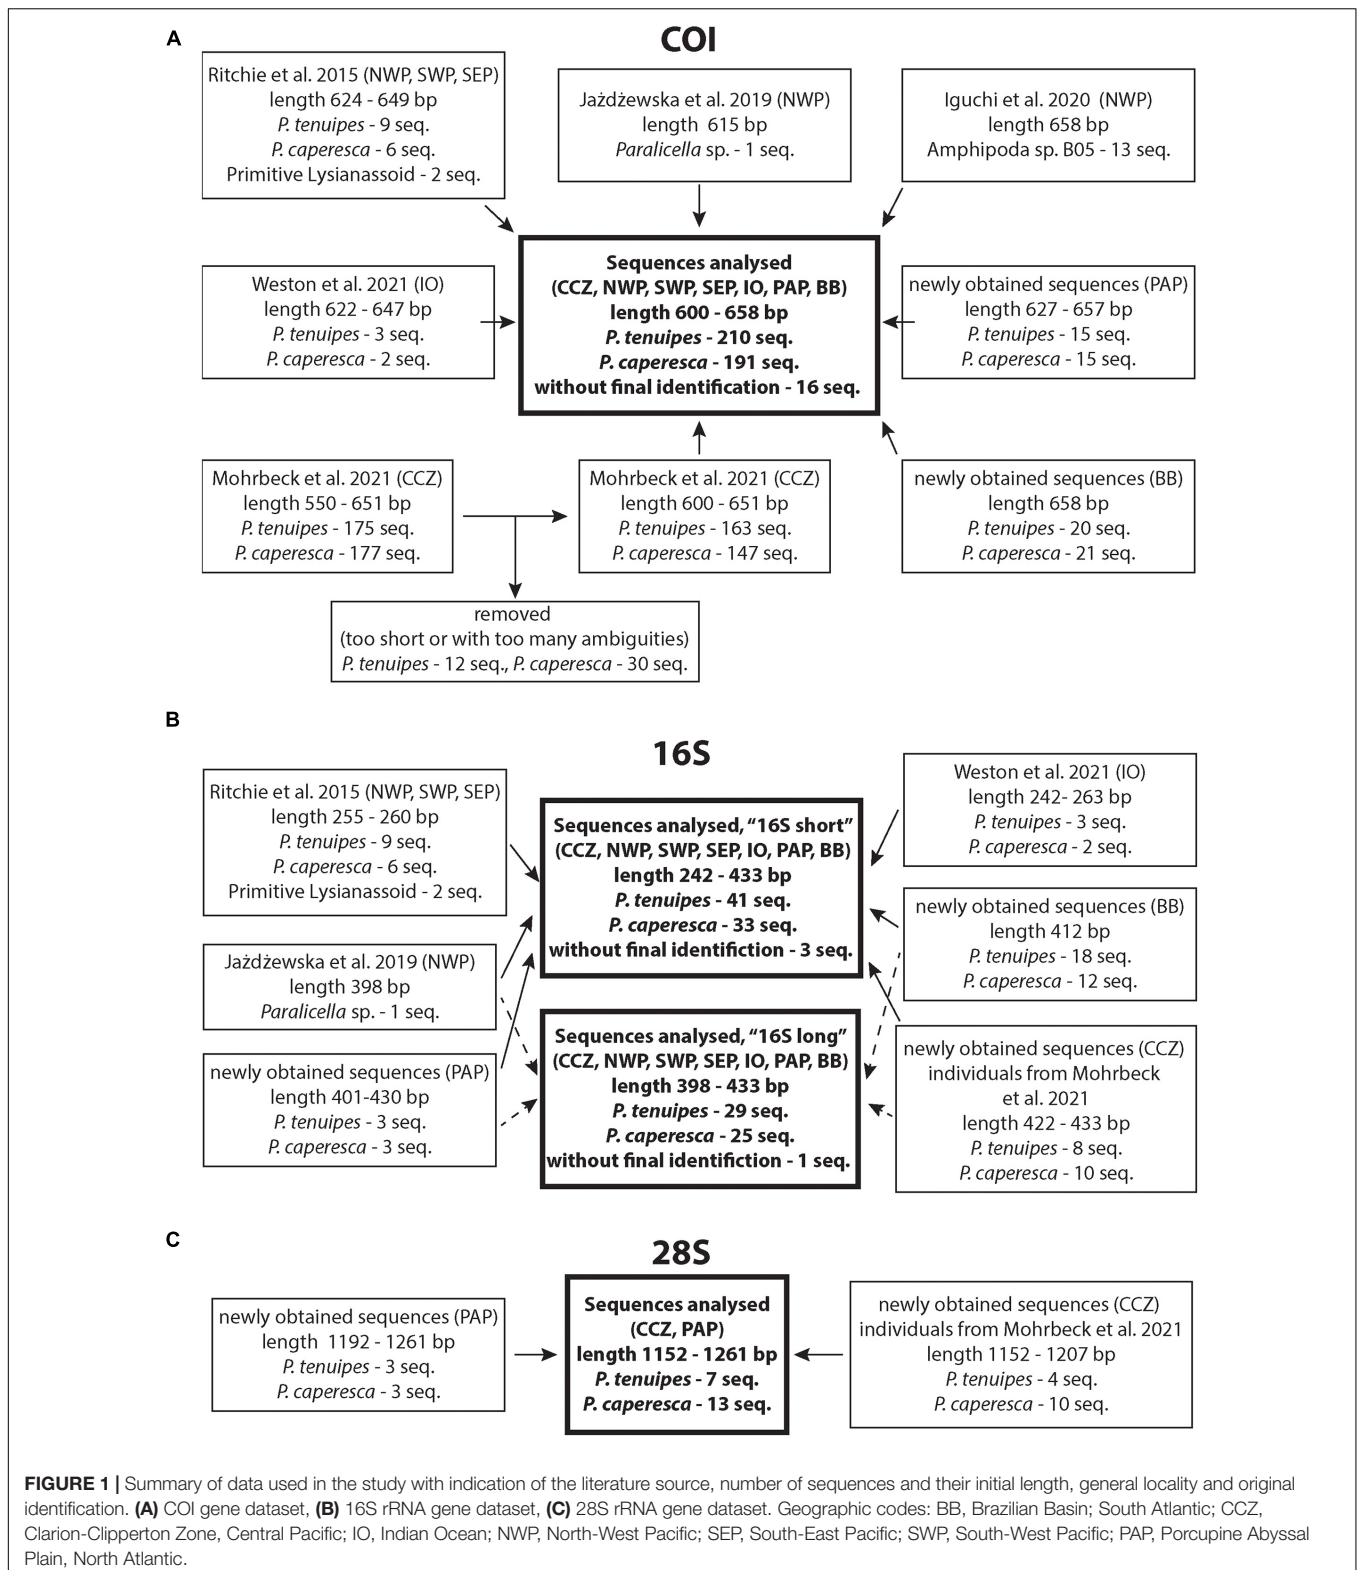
A

COI

Ritchie et al. 2015 (NWP, SWP, SEP)
length 624 - 649 bp
P. tenuipes - 9 seq.
P. caperesca - 6 seq.
Primitive Lysianassoid - 2 seq.

Jażdżewska et al. 2019 (NWP)
length 615 bp
Paralicella sp. - 1 seq.

Iguchi et al. 2020 (NWP)
length 658 bp
Amphipoda sp. B05 - 13 seq.

Weston et al. 2021 (IO)
length 622 - 647 bp
P. tenuipes - 3 seq.
P. caperesca - 2 seq.

Sequences analysed
(CCZ, NWP, SWP, SEP, IO, PAP, BB)
length 600 - 658 bp
P. tenuipes - 210 seq.
P. caperesca - 191 seq.
without final identification - 16 seq.

newly obtained sequences (PAP)
length 627 - 657 bp
P. tenuipes - 15 seq.
P. caperesca - 15 seq.

Mohrbeck et al. 2021 (CCZ)
length 550 - 651 bp
P. tenuipes - 175 seq.
P. caperesca - 177 seq.

Mohrbeck et al. 2021 (CCZ)
length 600 - 651 bp
P. tenuipes - 163 seq.
P. caperesca - 147 seq.

newly obtained sequences (BB)
length 658 bp
P. tenuipes - 20 seq.
P. caperesca - 21 seq.

removed
(too short or with too many ambiguities)
P. tenuipes - 12 seq., P. caperesca - 30 seq.

B

16S

Ritchie et al. 2015 (NWP, SWP, SEP)
length 255 - 260 bp
P. tenuipes - 9 seq.
P. caperesca - 6 seq.
Primitive Lysianassoid - 2 seq.

Sequences analysed, “16S short”
(CCZ, NWP, SWP, SEP, IO, PAP, BB)
length 242 - 433 bp
P. tenuipes - 41 seq.
P. caperesca - 33 seq.
without final identifiction - 3 seq.

Weston et al. 2021 (IO)
length 242- 263 bp
P. tenuipes - 3 seq.
P. caperesca - 2 seq.

newly obtained sequences (BB)
length 412 bp
P. tenuipes - 18 seq.
P. caperesca - 12 seq.

Jażdżewska et al. 2019 (NWP)
length 398 bp
Paralicella sp. - 1 seq.

Sequences analysed, “16S long”
(CCZ, NWP, SWP, SEP, IO, PAP, BB)
length 398 - 433 bp
P. tenuipes - 29 seq.
P. caperesca - 25 seq.
without final identifiction - 1 seq.

newly obtained sequences (PAP)
length 401-430 bp
P. tenuipes - 3 seq.
P. caperesca - 3 seq.

newly obtained sequences (CCZ)
individuals from Mohrbeck
et al. 2021
length 422 - 433 bp
P. tenuipes - 8 seq.
P. caperesca - 10 seq.

C

28S

newly obtained sequences (PAP)
length 1192 - 1261 bp
P. tenuipes - 3 seq.
P. caperesca - 3 seq.

Sequences analysed
(CCZ, PAP)
length 1152 - 1261 bp
P. tenuipes - 7 seq.
P. caperesca - 13 seq.

newly obtained sequences (CCZ)
individuals from Mohrbeck et al. 2021
length 1152 - 1207 bp
P. tenuipes - 4 seq.
P. caperesca - 10 seq.

FIGURE 1 | Summary of data used in the study with indication of the literature source, number of sequences and their initial length, general locality and original identification. (A) COI gene dataset, (B) 16S rRNA gene dataset, (C) 28S rRNA gene dataset. Geographic codes: BB, Brazilian Basin; South Atlantic; CCZ, Clarion-Clipperton Zone, Central Pacific; IO, Indian Ocean; NWP, North-West Pacific; SEP, South-East Pacific; SWP, South-West Pacific; PAP, Porcupine Abyssal Plain, North Atlantic.